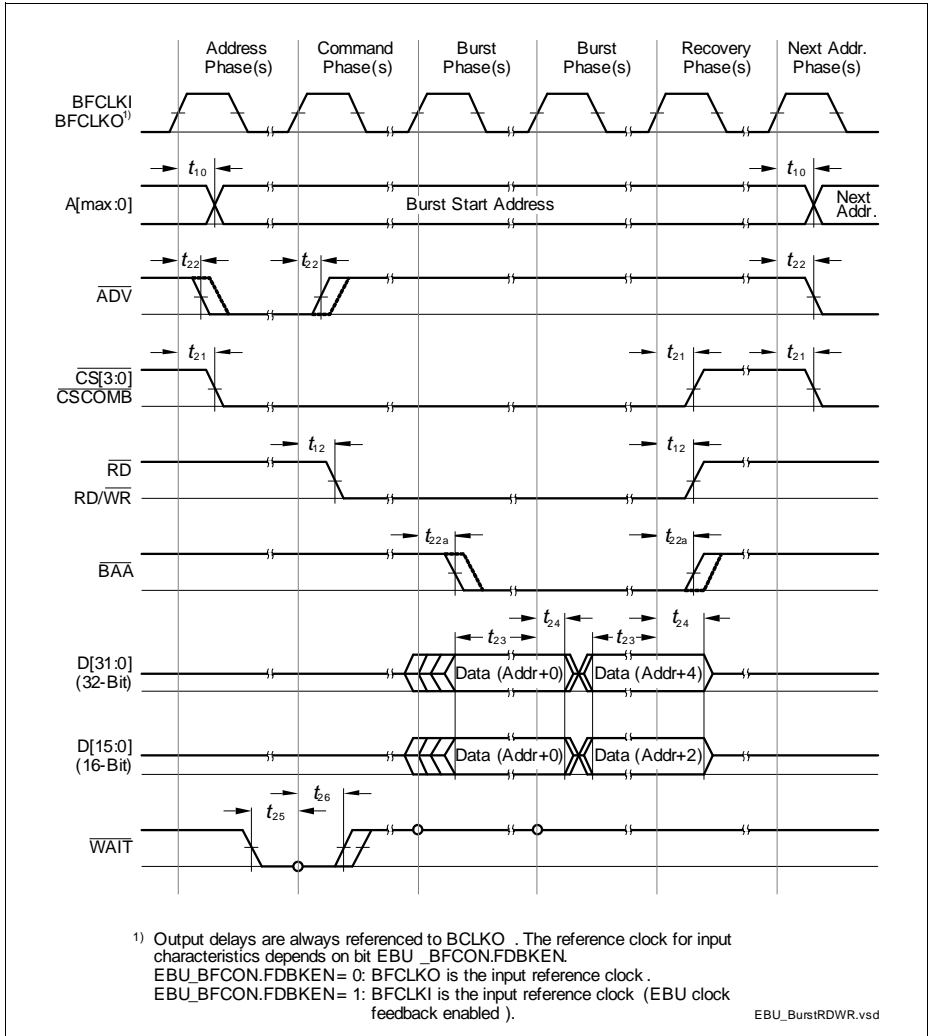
Address Phase(s)
Command Phase(s)
Burst Phase(s)
Burst Phase(s)
Recovery Phase(s)
Next Addr. Phase(s)

BFCLKI
BFCLKO$^{1)}$

$t_{10}$
$t_{10}$
A[max:0]
Burst Start Address
Next Addr.

$t_{22}$
$t_{22}$
$t_{22}$
$\overline{ADV}$

$t_{21}$
$t_{21}$
$t_{21}$
$\overline{CS}[3:0]$
$\overline{CSCOMB}$

$t_{12}$
$t_{12}$
$\overline{RD}$
RD/$\overline{WR}$

$t_{22a}$
$t_{22a}$
$\overline{BAA}$

$t_{24}$
$t_{24}$
$t_{23}$
$t_{23}$
D[31:0] (32-Bit)
Data (Addr+0)
Data (Addr+4)

D[15:0] (16-Bit)
Data (Addr+0)
Data (Addr+2)

$t_{26}$
$t_{25}$
$\overline{WAIT}$

$^{1)}$ Output delays are always referenced to BCLKO . The reference clock for input characteristics depends on bit EBU _BFCON.FDBKEN.
EBU_BFCON.FDBKEN= 0: BFCLKO is the input reference clock .
EBU_BFCON.FDBKEN= 1: BFCLKI is the input reference clock (EBU clock feedback enabled ).

EBU_BurstRDWR.vsd